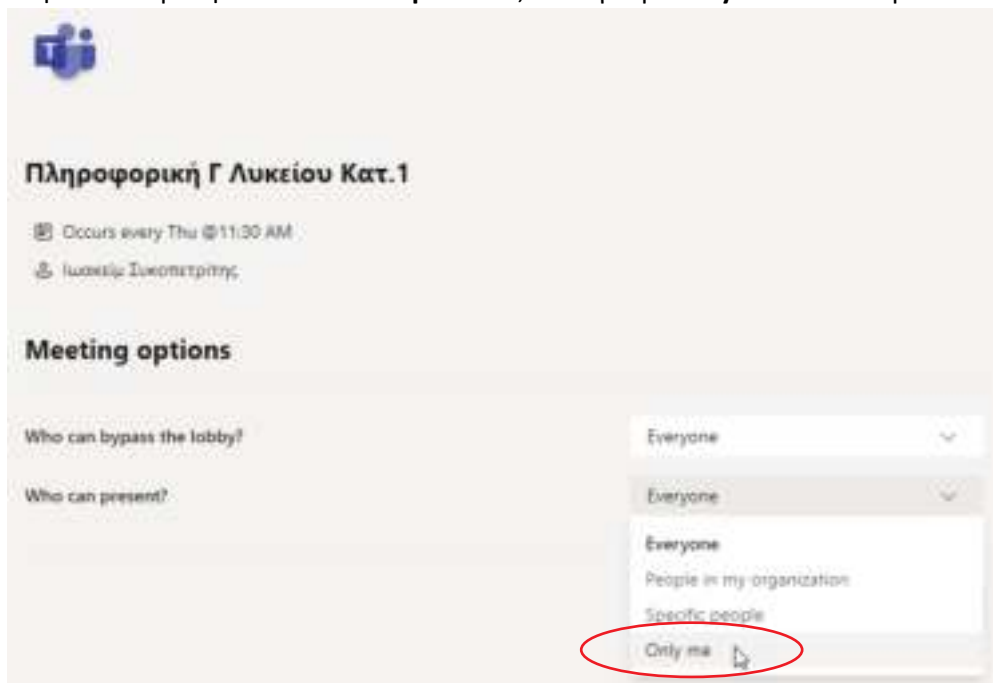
Πληροφορική Γ Λυκείου Κατ.1

Occurs every Thu @11:30 AM

Ιωακείμ Συκοπετρίτης

Meeting options

Who can bypass the lobby?

Everyone

Who can present?

Everyone

Everyone

People in my organization

Specific people

Only me